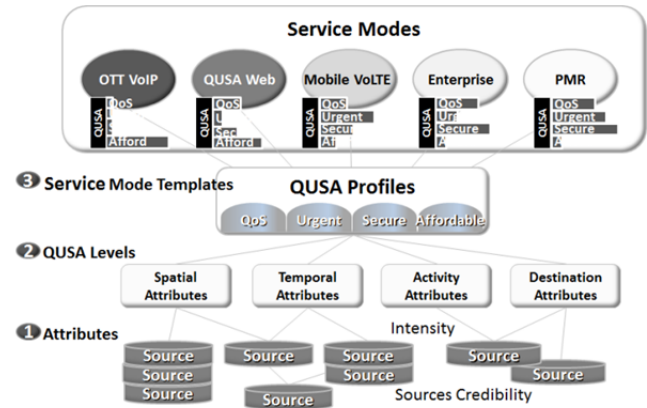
Service Modes

OTT VoIP
QUSA
QoS
L
Afford

QUSA Web
QUSA
QoS
L
Sec
Afford

Mobile VoLTE
QUSA
QoS
Urgent
Secur
Af

Enterprise
QUSA
QoS
Ur
Secure
A

PMR
QUSA
QoS
Urgent
Secure
A

3 Service Mode Templates

QUSA Profiles
QoS
Urgent
Secure
Affordable

2 QUSA Levels

Spatial Attributes
Temporal Attributes
Activity Attributes
Destination Attributes

1 Attributes

Intensity

Source
Source
Source
Source
Source
Source
Source
Source
Source

Sources Credibility